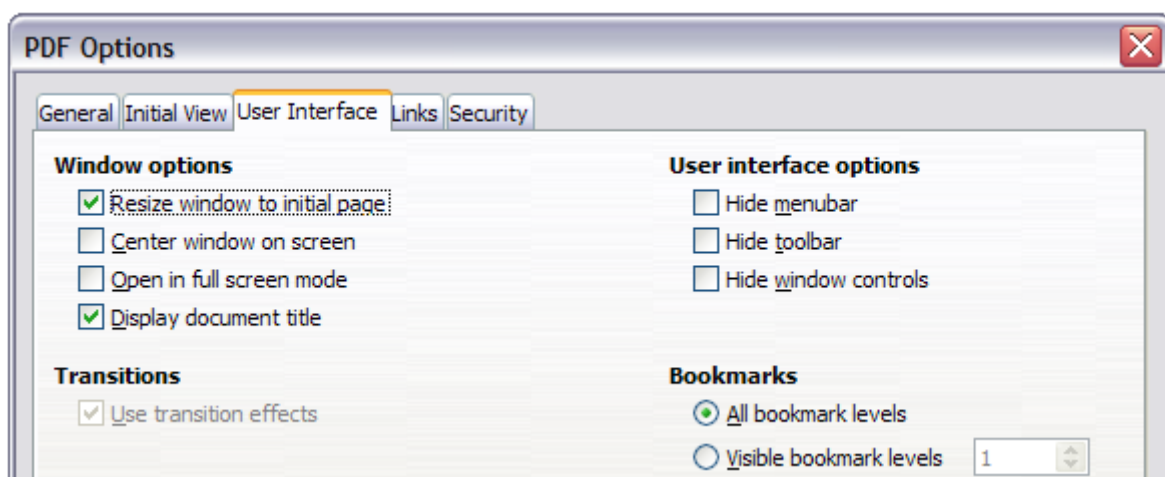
PDF Options

General | Initial View | User Interface | Links | Security

Window options
Resize window to initial page
Center window on screen
Open in full screen mode
Display document title

Transitions
Use transition effects

User interface options
Hide menubar
Hide toolbar
Hide window controls

Bookmarks
All bookmark levels
Visible bookmark levels 1